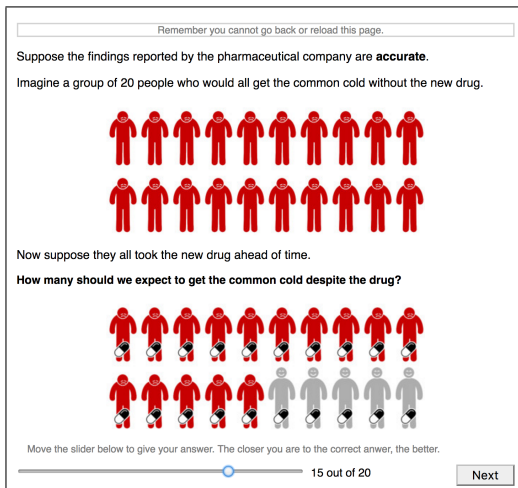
Remember you cannot go back or reload this page.

Suppose the findings reported by the pharmaceutical company are **accurate**.

Imagine a group of 20 people who would all get the common cold without the new drug.

Now suppose they all took the new drug ahead of time.

**How many should we expect to get the common cold despite the drug?**

Move the slider below to give your answer. The closer you are to the correct anwer, the better.

15 out of 20

Next